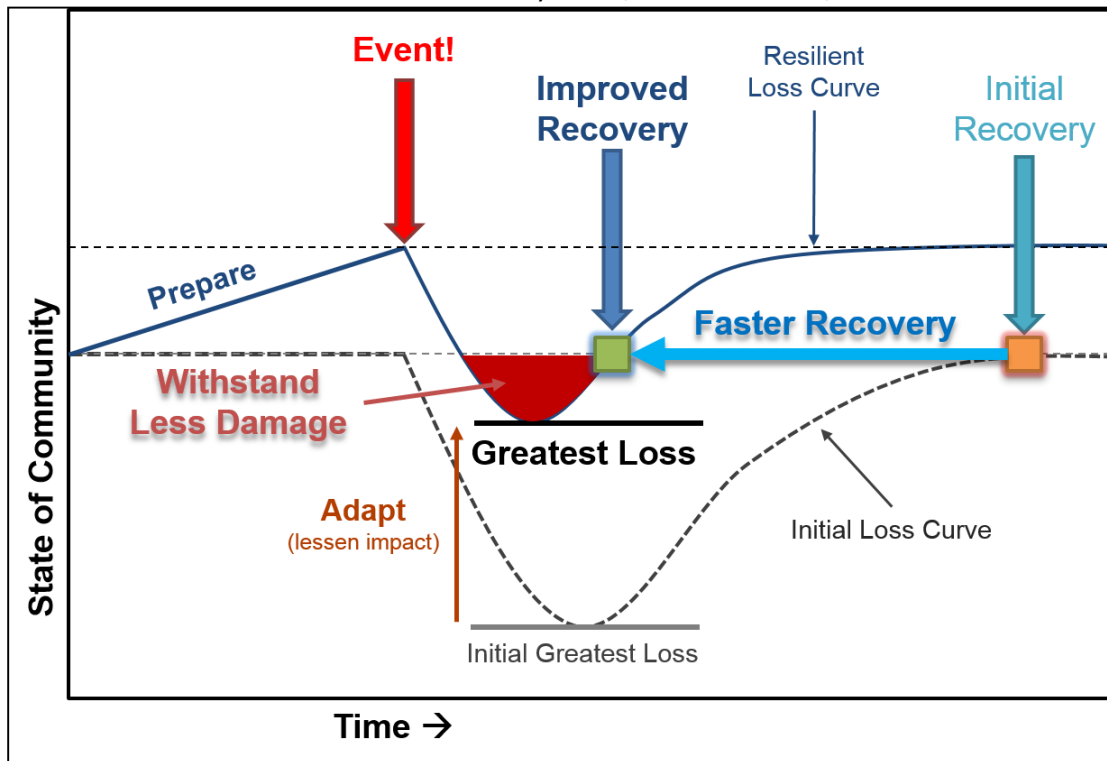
Event!

Improved Recovery

Resilient Loss Curve

Initial Recovery

Prepare

Faster Recovery

Withstand Less Damage

Greatest Loss

Adapt
(lessen impact)

Initial Loss Curve

Initial Greatest Loss

State of Community

Time →